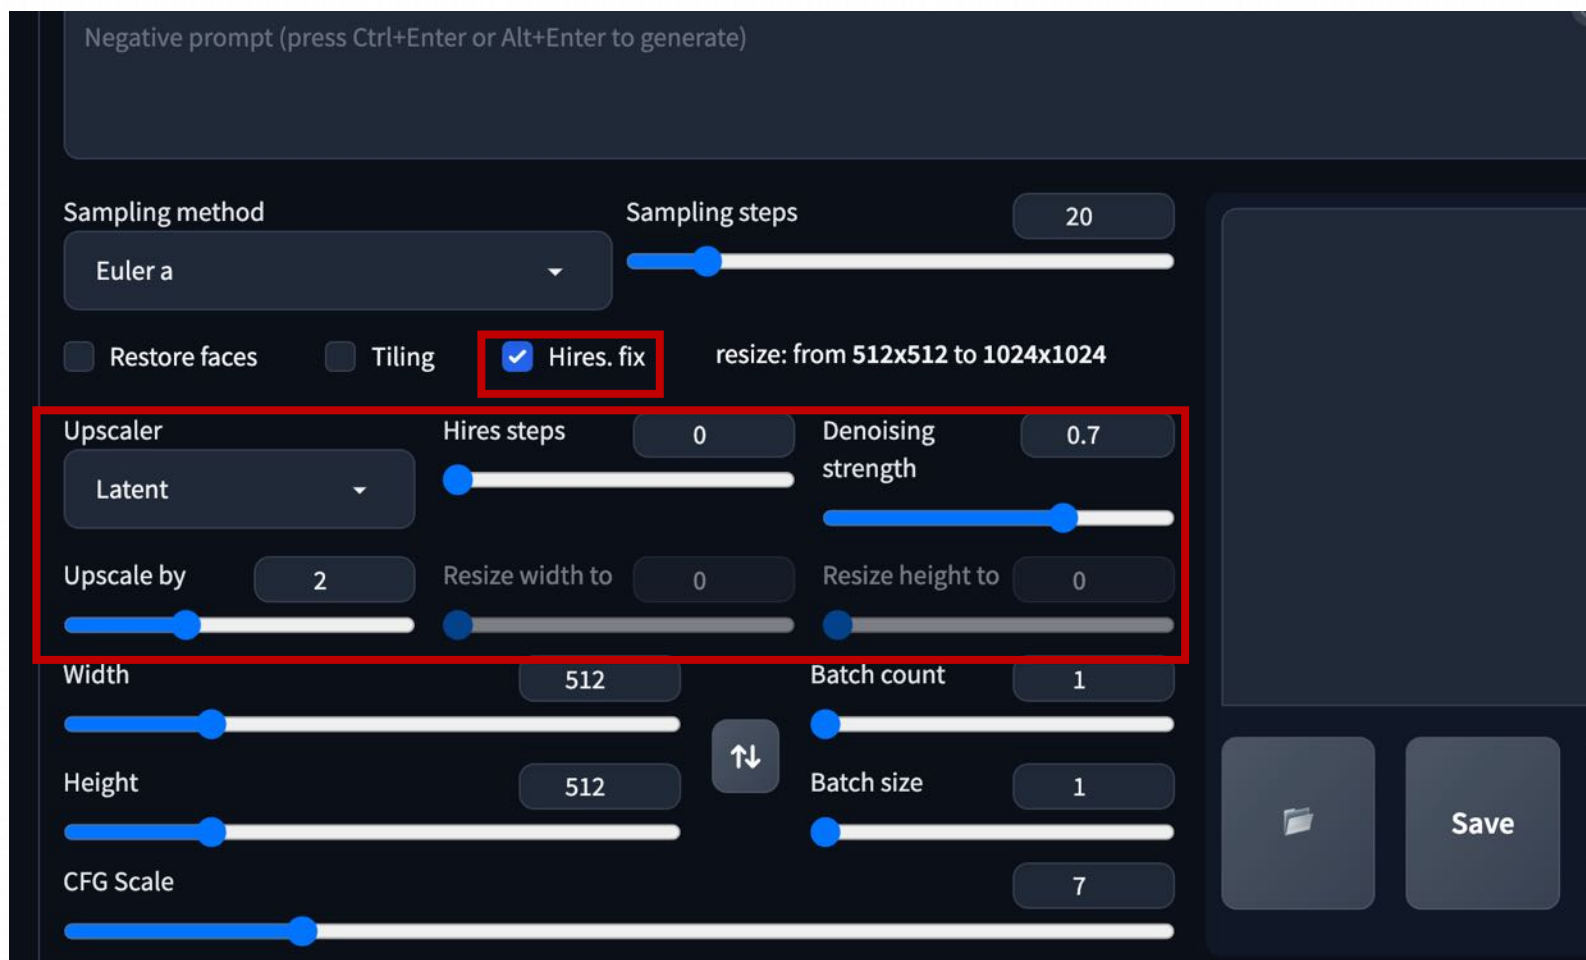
Negative prompt (press Ctrl+Enter or Alt+Enter to generate)

Sampling method

Euler a

Sampling steps 20

Restore faces Tiling Hires. fix resize: from **512x512** to **1024x1024**

Upscaler

Latent

Hires steps 0

Denoising strength 0.7

Upscale by 2

Resize width to 0

Resize height to 0

Width 512

Height 512

Batch count 1

Batch size 1

CFG Scale 7

Save